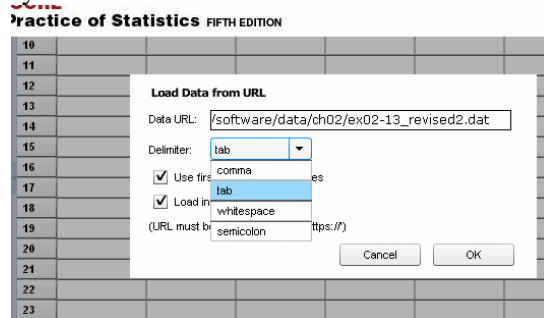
Practice of Statistics FIFTH EDITION

10
11
12
13
14
15
16
17
18
19
20
21
22
23

Load Data from URL

Data URL: /software/data/ch02/ex02-13_revised2.dat

Delimiter: tab

comma
tab
whitespace
semicolon

Use firs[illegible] es

Load in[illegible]

(URL must be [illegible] ttps://)

Cancel OK